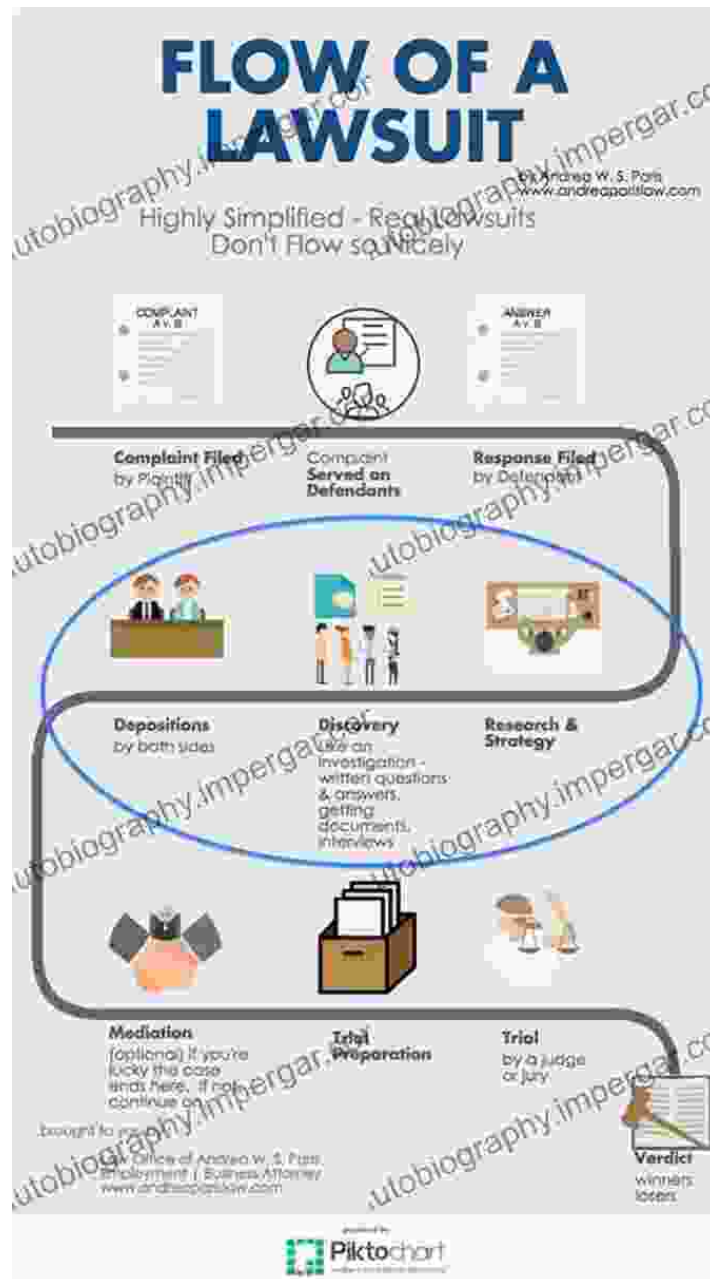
FLOW OF A LAWSUIT

By Andrea W. S. Paris
www.andreaparislaw.com

Highly Simplified - Real Lawsuits Don't Flow so Nicely

COMPLAINT
A v. B

ANSWER
A v. B

Complaint Filed
by Plaintiff

Complaint
Served on Defendants

Response Filed
by Defendant

Depositions
by both sides

Discovery
like an investigation - written questions & answers, getting documents, interviews

Research & Strategy

Mediation
(optional) If you're lucky the case ends here. If not, continue on

Trial Preparation

Trial
by a judge or jury

Verdict
winners losers

brought to you by
Law Office of Andrea W. S. Paris
Employment | Business Attorney
www.andreaparislaw.com

powered by
Piktochart

utobiography.impergar.com